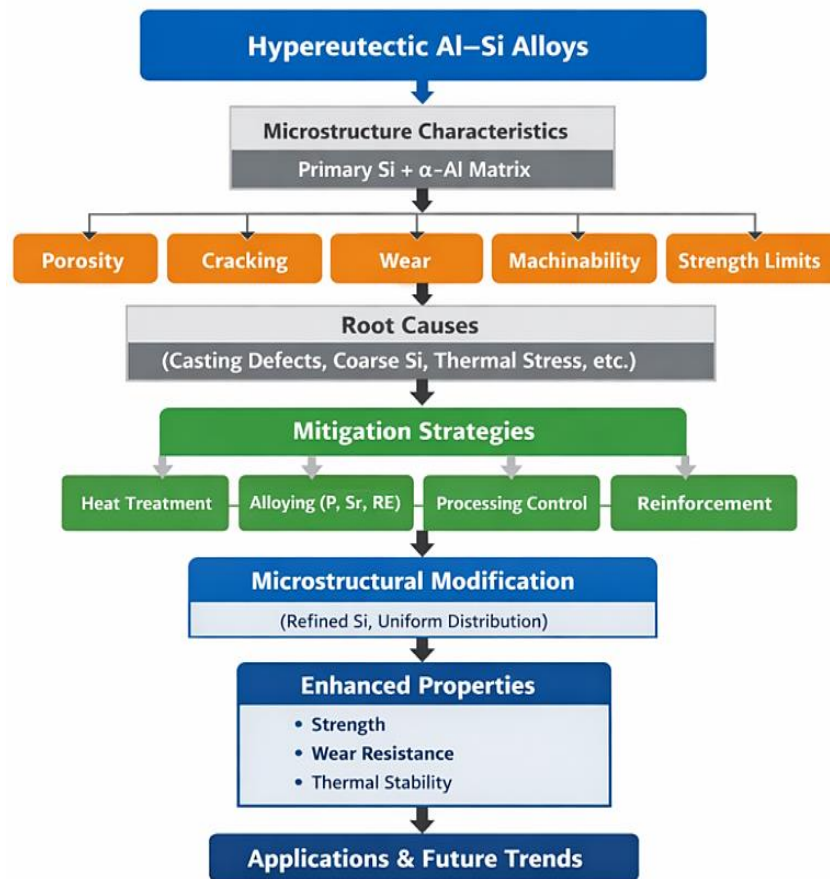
Hypereutectic Al–Si Alloys

Microstructure Characteristics

Primary Si + α-Al Matrix

Porosity

Cracking

Wear

Machinability

Strength Limits

Root Causes

(Casting Defects, Coarse Si, Thermal Stress, etc.)

Mitigation Strategies

Heat Treatment

Alloying (P, Sr, RE)

Processing Control

Reinforcement

Microstructural Modification

(Refined Si, Uniform Distribution)

Enhanced Properties

• Strength
• Wear Resistance
• Thermal Stability

Applications & Future Trends